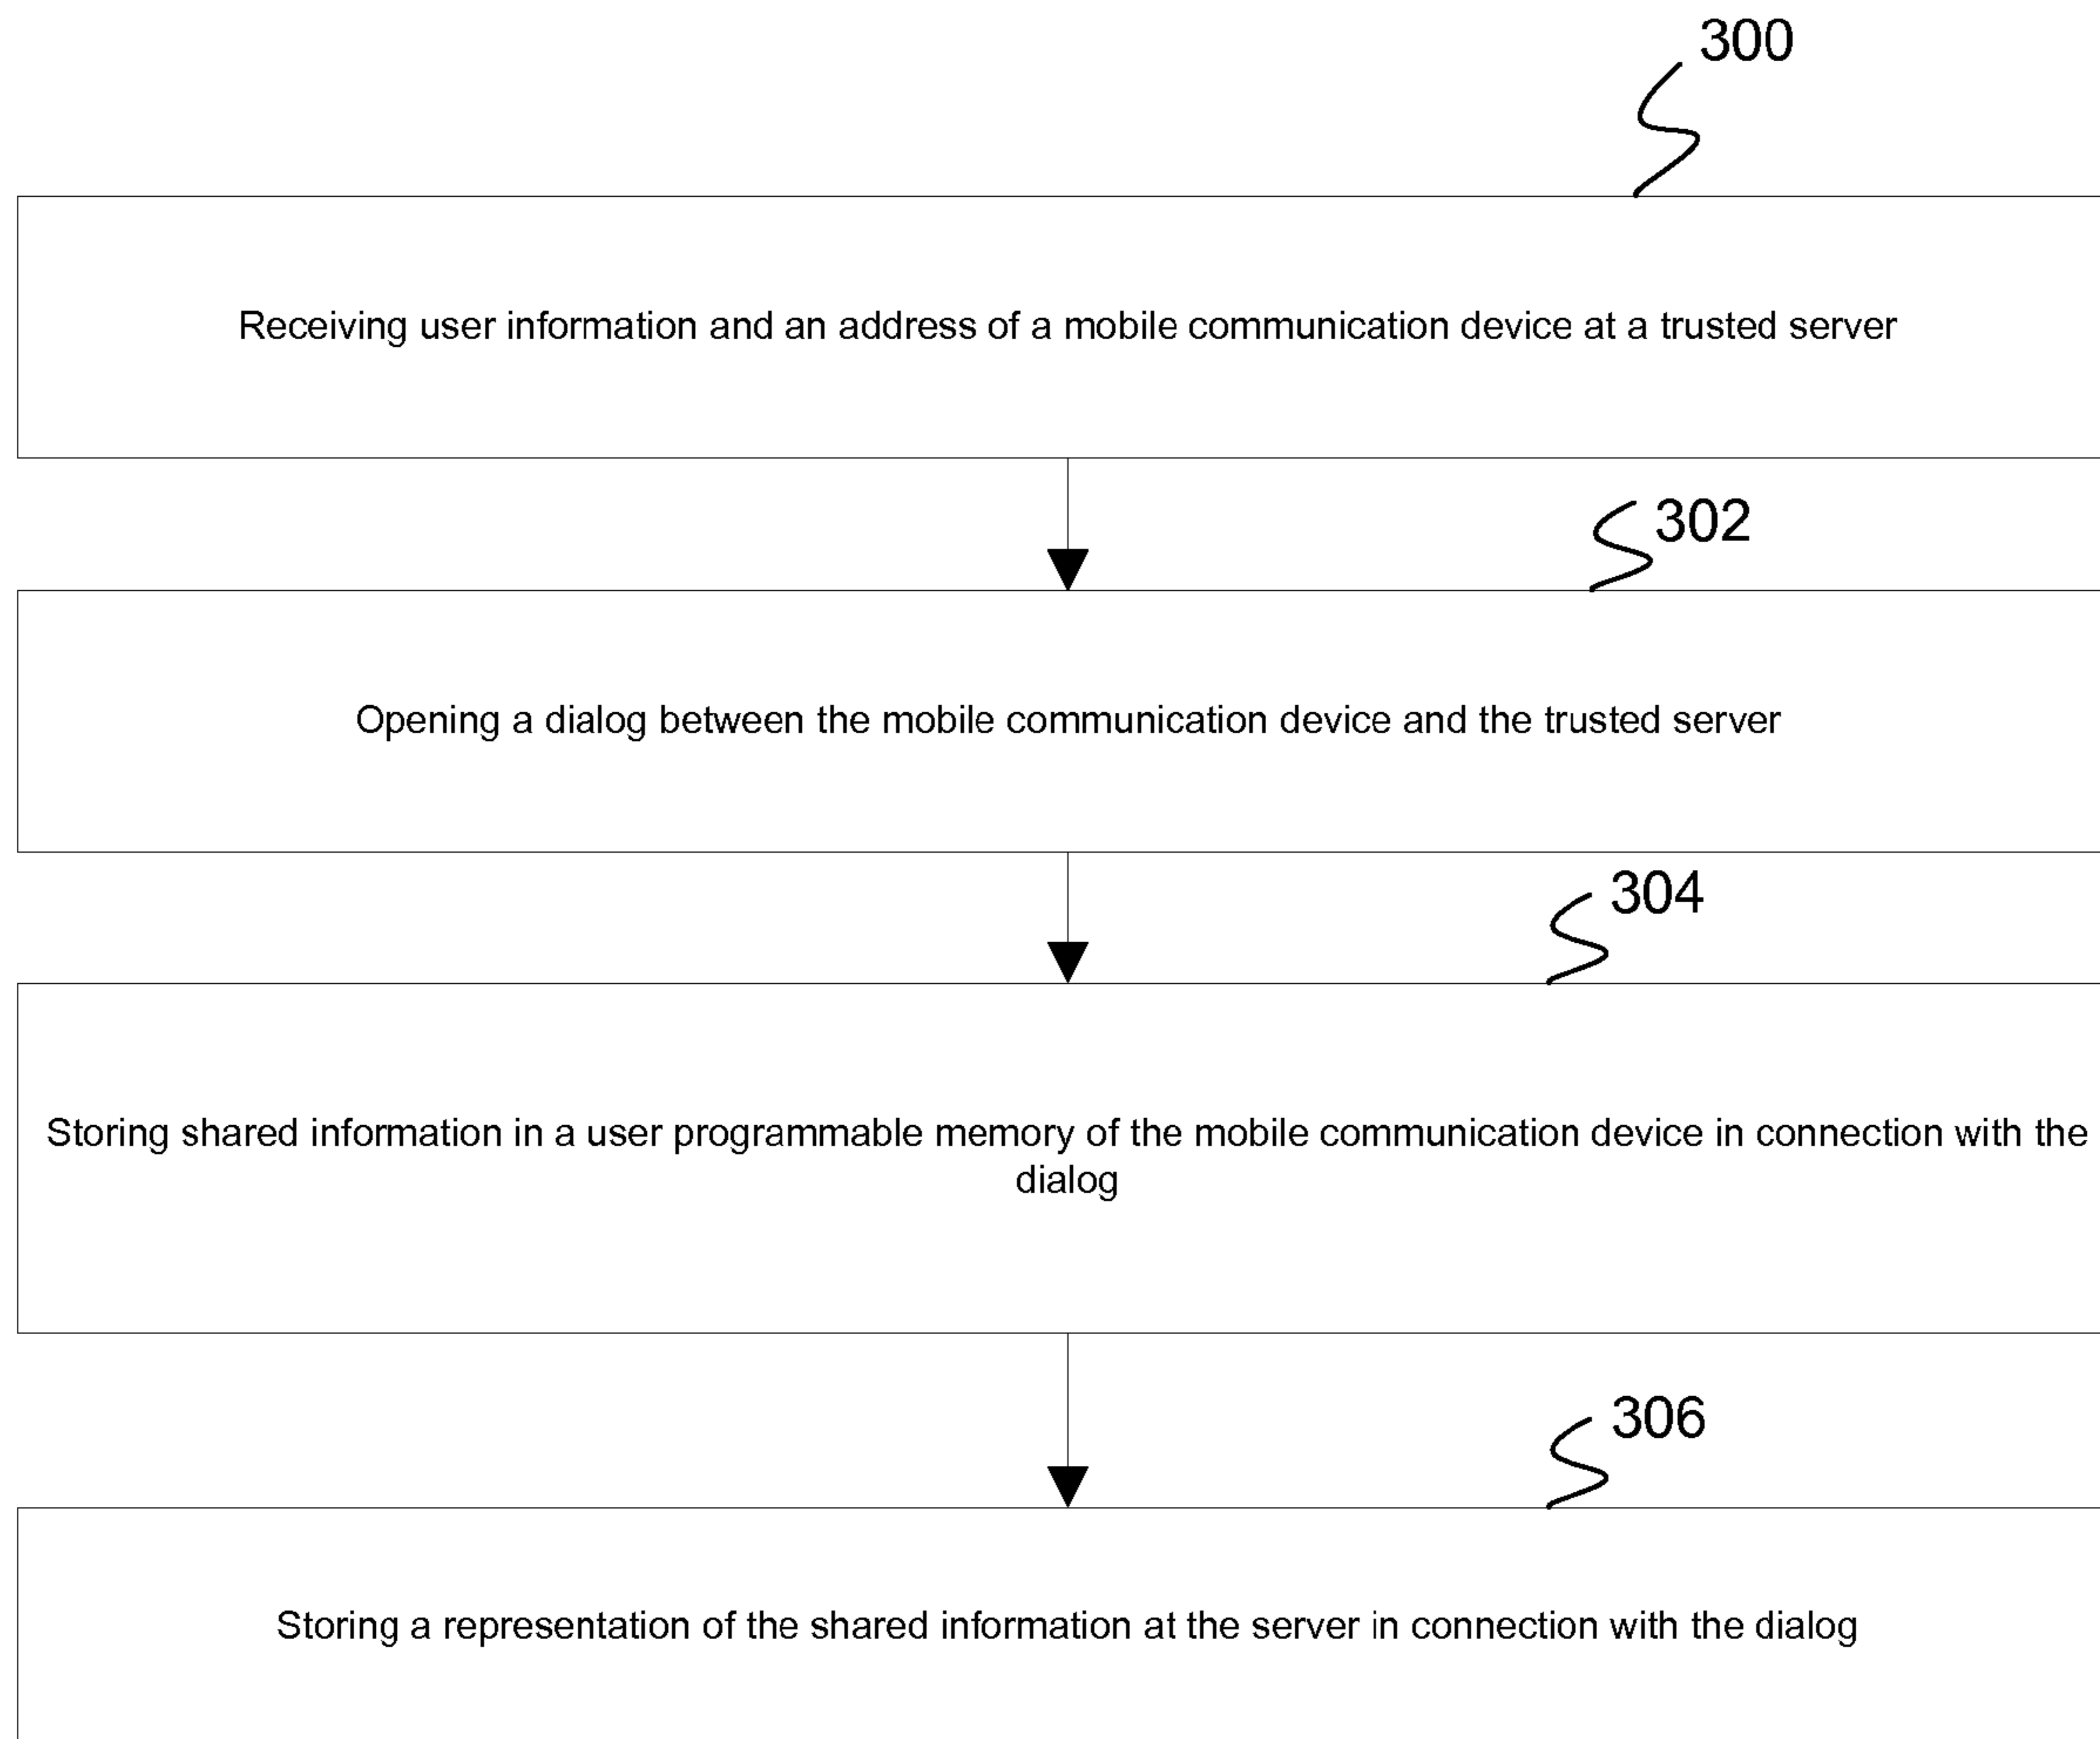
300

Receiving user information and an address of a mobile communication device at a trusted server

302

Opening a dialog between the mobile communication device and the trusted server

304

Storing shared information in a user programmable memory of the mobile communication device in connection with the dialog

306

Storing a representation of the shared information at the server in connection with the dialog